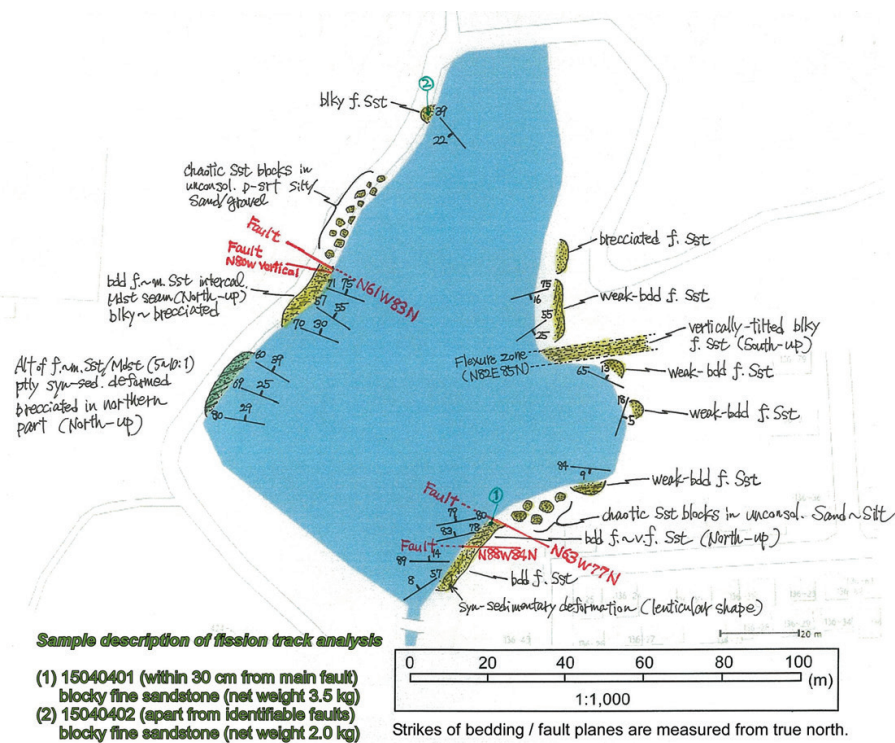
②
blky f. Sst
39
22

chaotic Sst blocks in unconsol. p-srt Silt/ Sand/gravel

Fault
Fault N80W vertical
N61W83N

bdd f.~m. Sst intercal. Mdst seam (North-up) blky ~ brecciated

71
75
57
55
70
30

Alt of f.~m. Sst/Mdst (5~10:1) ptly syn-sed. deformed brecciated in northern part (North-up)

60
59
69
25
80
29

brecciated f. Sst
75
16
weak-bdd f. Sst
55
25
vertically-tilted blky f. Sst (South-up)
Flexure zone (N82E85N)
65
13
weak-bdd f. Sst
18
5
weak-bdd f. Sst

84
9
weak-bdd f. Sst
①
Fault
chaotic Sst blocks in unconsol. Sand ~ Silt
77
80
83
78
bdd f.~v.f. Sst (North-up)
Fault
N88W84N
14
89
N63W77N
8
57
bdd f. Sst
Syn-sedimentary deformation (lenticular shape)

Sample description of fission track analysis

(1) 15040401 (within 30 cm from main fault) blocky fine sandstone (net weight 3.5 kg)
(2) 15040402 (apart from identifiable faults) blocky fine sandstone (net weight 2.0 kg)

20 m

0 20 40 60 80 100 (m)
1:1,000

Strikes of bedding / fault planes are measured from true north.